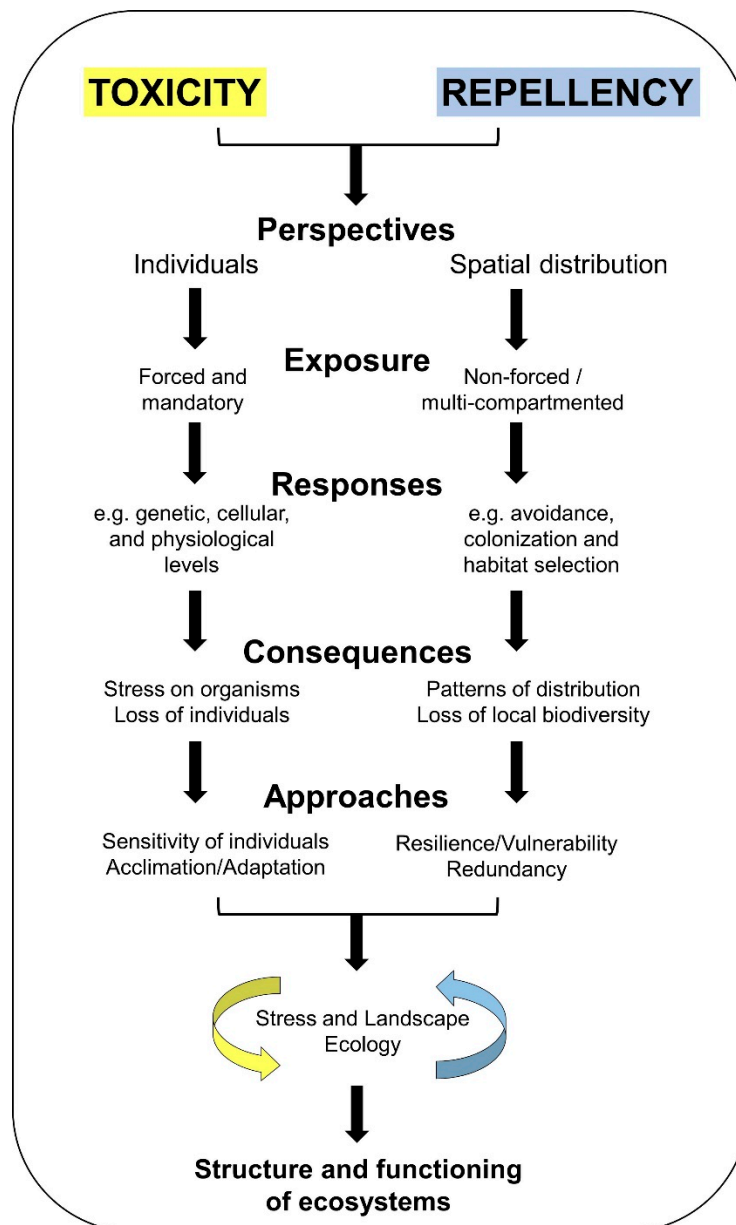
TOXICITY

REPELLENCY

Perspectives

Individuals

Spatial distribution

Exposure

Forced and mandatory

Non-forced / multi-compartmented

Responses

e.g. genetic, cellular, and physiological levels

e.g. avoidance, colonization and habitat selection

Consequences

Stress on organisms
Loss of individuals

Patterns of distribution
Loss of local biodiversity

Approaches

Sensitivity of individuals
Acclimation/Adaptation

Resilience/Vulnerability
Redundancy

Stress and Landscape Ecology

Structure and functioning of ecosystems